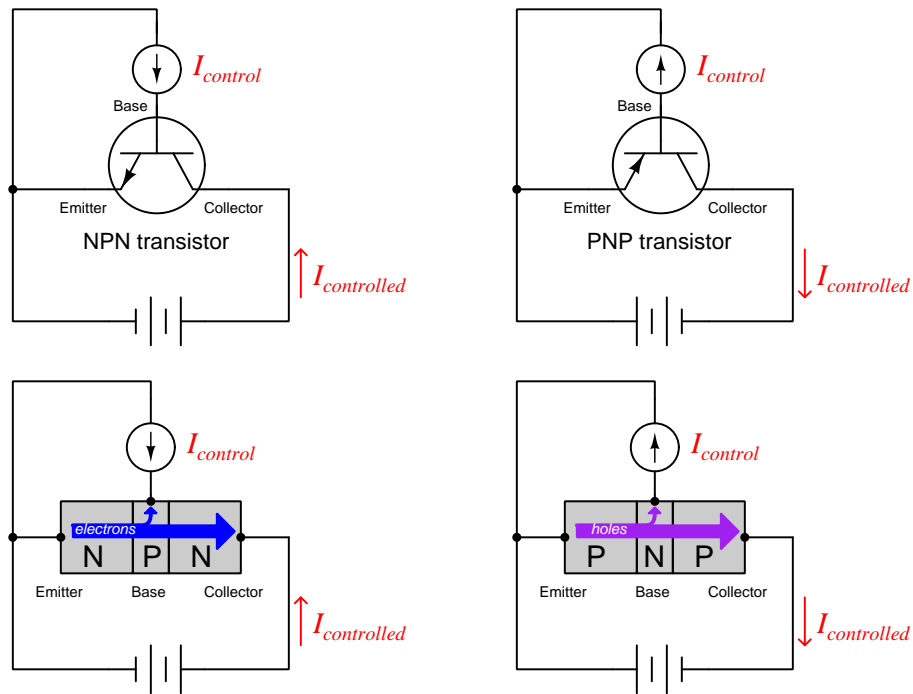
$I_{control}$
Base
Emitter
Collector
NPN transistor
$I_{controlled}$

$I_{control}$
Base
Emitter
Collector
PNP transistor
$I_{controlled}$

$I_{control}$
electrons
N
P
N
Emitter
Base
Collector
$I_{controlled}$

$I_{control}$
holes
P
N
P
Emitter
Base
Collector
$I_{controlled}$